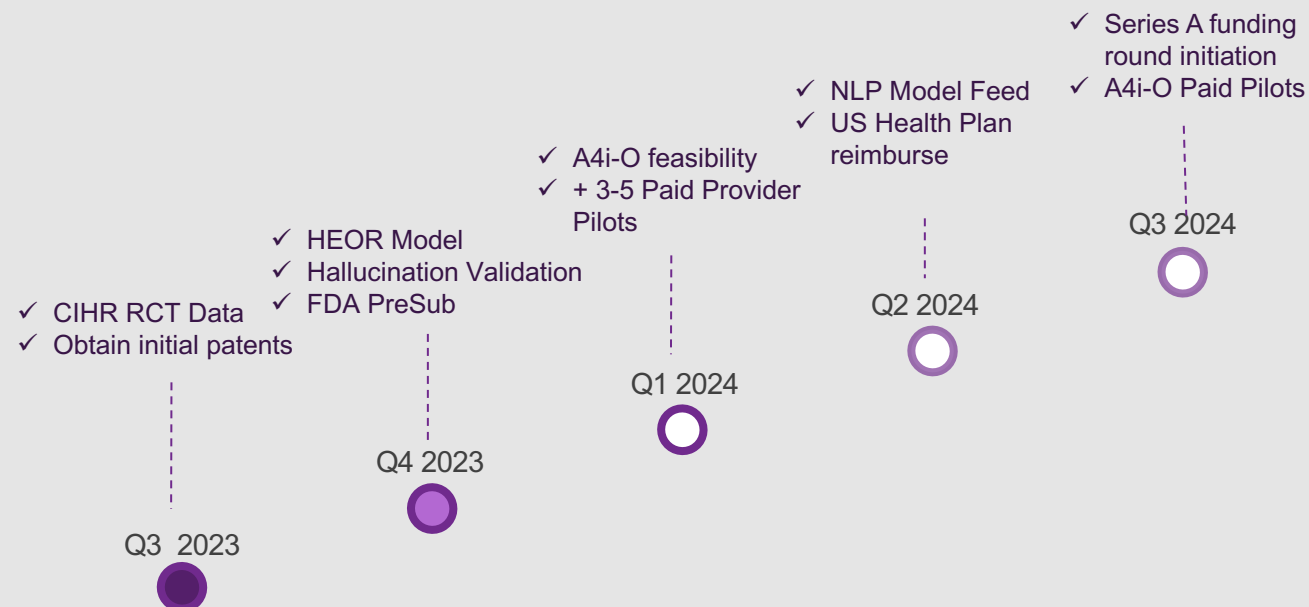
✓ CIHR RCT Data
✓ Obtain initial patents

Q3 2023

✓ HEOR Model
✓ Hallucination Validation
✓ FDA PreSub

Q4 2023

✓ A4i-O feasibility
✓ + 3-5 Paid Provider Pilots

Q1 2024

✓ NLP Model Feed
✓ US Health Plan reimburse

Q2 2024

✓ Series A funding round initiation
✓ A4i-O Paid Pilots

Q3 2024